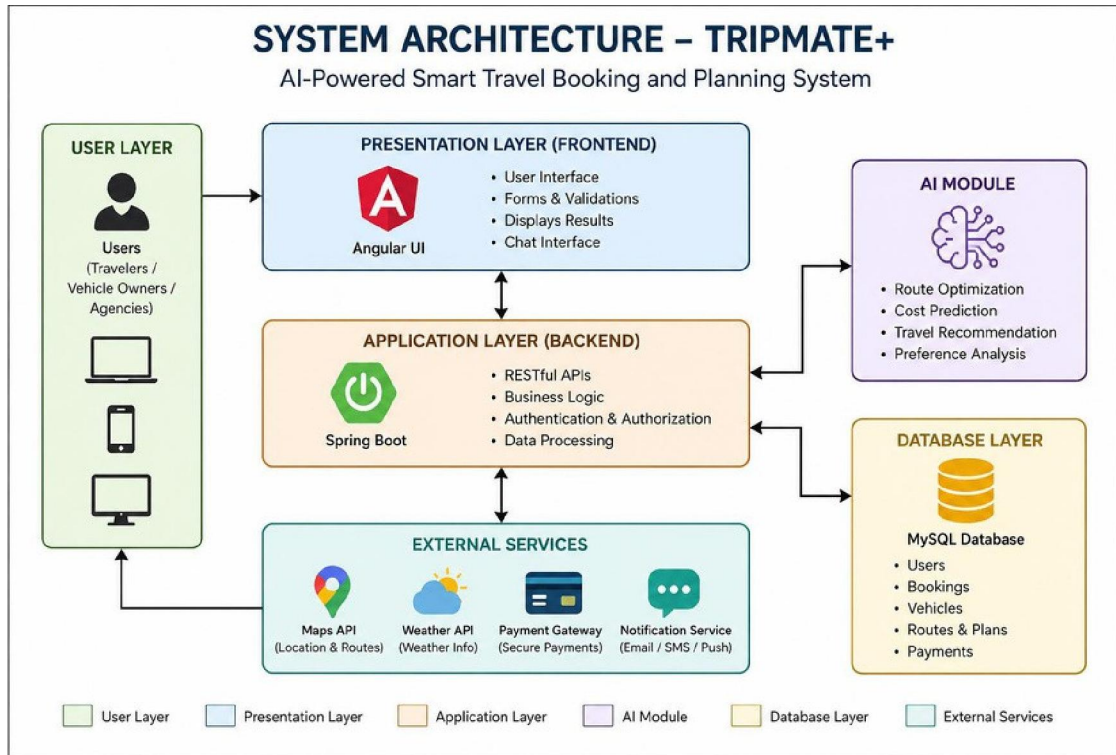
SYSTEM ARCHITECTURE – TRIPMATE+

AI-Powered Smart Travel Booking and Planning System

USER LAYER

Users
(Travelers / Vehicle Owners / Agencies)

PRESENTATION LAYER (FRONTEND)

Angular UI

- User Interface
- Forms & Validations
- Displays Results
- Chat Interface

AI MODULE

- Route Optimization
- Cost Prediction
- Travel Recommendation
- Preference Analysis

APPLICATION LAYER (BACKEND)

Spring Boot

- RESTful APIs
- Business Logic
- Authentication & Authorization
- Data Processing

DATABASE LAYER

MySQL Database

- Users
- Bookings
- Vehicles
- Routes & Plans
- Payments

EXTERNAL SERVICES

Maps API
(Location & Routes)

Weather API
(Weather Info)

Payment Gateway
(Secure Payments)

Notification Service
(Email / SMS / Push)

User Layer
Presentation Layer
Application Layer
AI Module
Database Layer
External Services